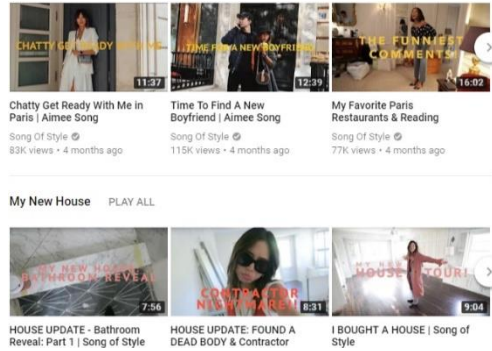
CHATTY GET READY WITH ME

11:37

Chatty Get Ready With Me in Paris | Aimee Song

Song Of Style

83K views • 4 months ago

TIME FOR A NEW BOYFRIEND

12:39

Time To Find A New Boyfriend | Aimee Song

Song Of Style

115K views • 4 months ago

THE FUNNIEST COMMENTS

16:02

My Favorite Paris Restaurants & Reading

Song Of Style

77K views • 4 months ago

My New House PLAY ALL

MY NEW HO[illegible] BATHROOM REVEAL

7:56

HOUSE UPDATE - Bathroom Reveal: Part 1 | Song of Style

CONTRACTOR NIGHTMARE!

8:31

HOUSE UPDATE: FOUND A DEAD BODY & Contractor

HOUSE TOUR!

9:04

I BOUGHT A HOUSE | Song of Style